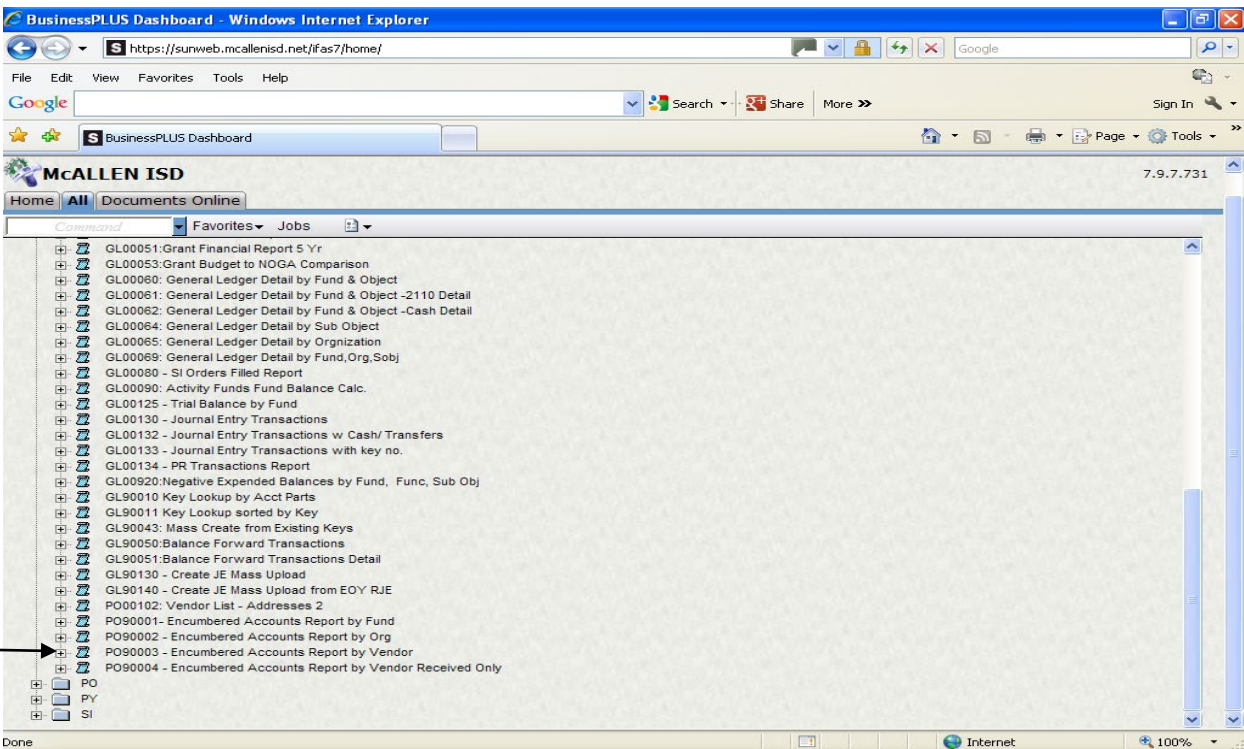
BusinessPLUS Dashboard - Windows Internet Explorer

https://sunweb.mcallenisd.net/ifas7/home/

Google

File Edit View Favorites Tools Help

Google

Search Share More >>

Sign In

BusinessPLUS Dashboard

Page Tools

MCALLEN ISD

7.9.7.731

Home All Documents Online

Command

Favorites Jobs

GL00051:Grant Financial Report 5 Yr
GL00053:Grant Budget to NOGA Comparison
GL00060: General Ledger Detail by Fund & Object
GL00061: General Ledger Detail by Fund & Object -2110 Detail
GL00062: General Ledger Detail by Fund & Object -Cash Detail
GL00064: General Ledger Detail by Sub Object
GL00065: General Ledger Detail by Orgnization
GL00069: General Ledger Detail by Fund,Org,Sobj
GL00080 - SI Orders Filled Report
GL00090: Activity Funds Fund Balance Calc.
GL00125 - Trial Balance by Fund
GL00130 - Journal Entry Transactions
GL00132 - Journal Entry Transactions w Cash/ Transfers
GL00133 - Journal Entry Transactions with key no.
GL00134 - PR Transactions Report
GL00920:Negative Expended Balances by Fund, Func, Sub Obj
GL90010 Key Lookup by Acct Parts
GL90011 Key Lookup sorted by Key
GL90043: Mass Create from Existing Keys
GL90050:Balance Forward Transactions
GL90051:Balance Forward Transactions Detail
GL90130 - Create JE Mass Upload
GL90140 - Create JE Mass Upload from EOY RJE
PO00102: Vendor List - Addresses 2
PO90001- Encumbered Accounts Report by Fund
PO90002 - Encumbered Accounts Report by Org
PO90003 - Encumbered Accounts Report by Vendor
PO90004 - Encumbered Accounts Report by Vendor Received Only
PO
PY
SI

Done

Internet

100%